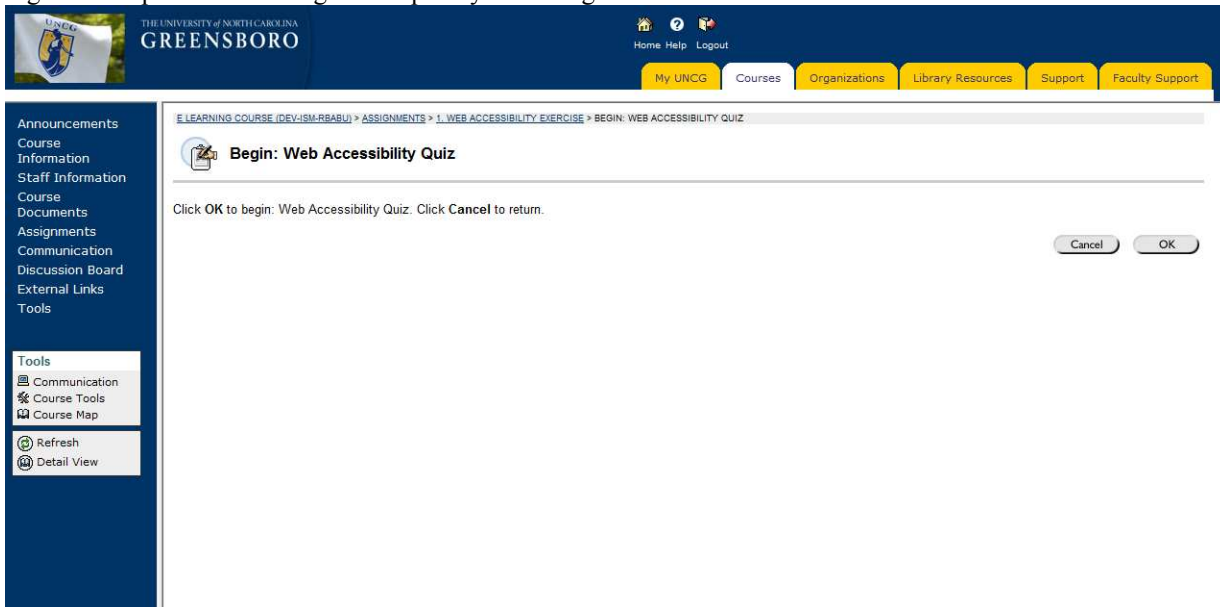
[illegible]

UNCG

THE UNIVERSITY of NORTH CAROLINA
GREENSBORO

Home Help Logout

My UNCG | Courses | Organizations | Library Resources | Support | Faculty Support

Announcements
Course Information
Staff Information
Course Documents
Assignments
Communication
Discussion Board
External Links
Tools

Tools
Communication
Course Tools
Course Map

Refresh
Detail View

E LEARNING COURSE (DEV-ISM-RBABU) > ASSIGNMENTS > 1. WEB ACCESSIBILITY EXERCISE > BEGIN: WEB ACCESSIBILITY QUIZ

Begin: Web Accessibility Quiz

Click **OK** to begin: Web Accessibility Quiz. Click **Cancel** to return.

Cancel OK